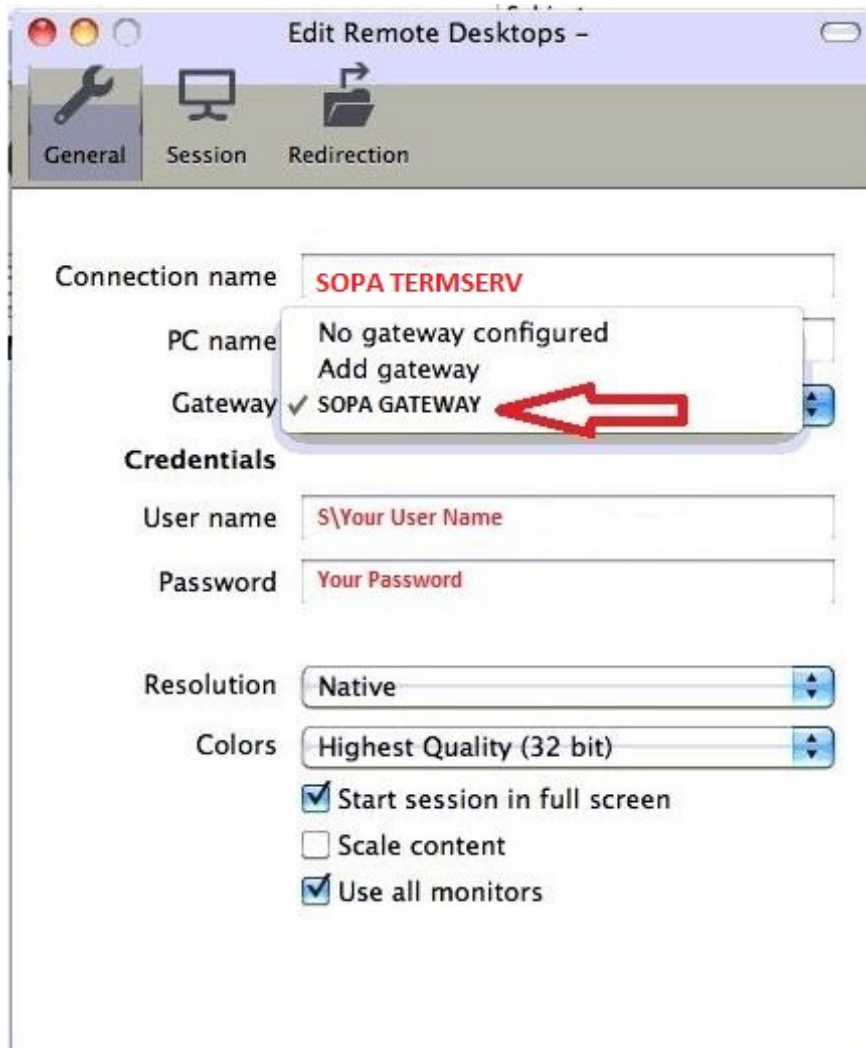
Edit Remote Desktops -

General Session Redirection

Connection name SOPA TERMSERV

PC name

Gateway

No gateway configured
Add gateway
✓ SOPA GATEWAY

Credentials

User name S\Your User Name

Password Your Password

Resolution Native

Colors Highest Quality (32 bit)

Start session in full screen

Scale content

Use all monitors